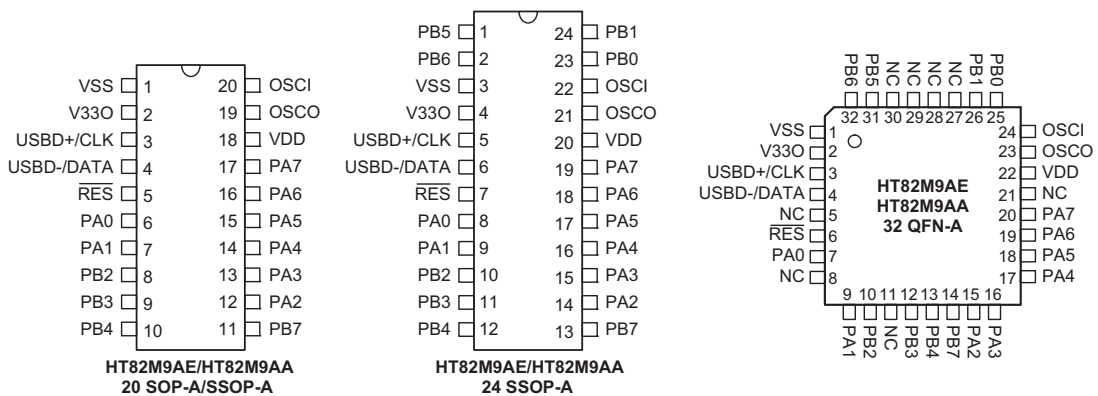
VSS 1
V33O 2
USBD+/CLK 3
USBD-/DATA 4
$\overline{RES}$ 5
PA0 6
PA1 7
PB2 8
PB3 9
PB4 10
20 OSCI
19 OSCO
18 VDD
17 PA7
16 PA6
15 PA5
14 PA4
13 PA3
12 PA2
11 PB7

HT82M9AE/HT82M9AA
20 SOP-A/SSOP-A

PB5 1
PB6 2
VSS 3
V33O 4
USBD+/CLK 5
USBD-/DATA 6
$\overline{RES}$ 7
PA0 8
PA1 9
PB2 10
PB3 11
PB4 12
24 PB1
23 PB0
22 OSCI
21 OSCO
20 VDD
19 PA7
18 PA6
17 PA5
16 PA4
15 PA3
14 PA2
13 PB7

HT82M9AE/HT82M9AA
24 SSOP-A

PB6 PB5 NC NC NC NC PB1 PB0
32 31 30 29 28 27 26 25
VSS 1
V33O 2
USBD+/CLK 3
USBD-/DATA 4
NC 5
$\overline{RES}$ 6
PA0 7
NC 8
24 OSCI
23 OSCO
22 VDD
21 NC
20 PA7
19 PA6
18 PA5
17 PA4

HT82M9AE
HT82M9AA
32 QFN-A

9 10 11 12 13 14 15 16
PA1 PB2 NC PB3 PB4 PB7 PA2 PA3